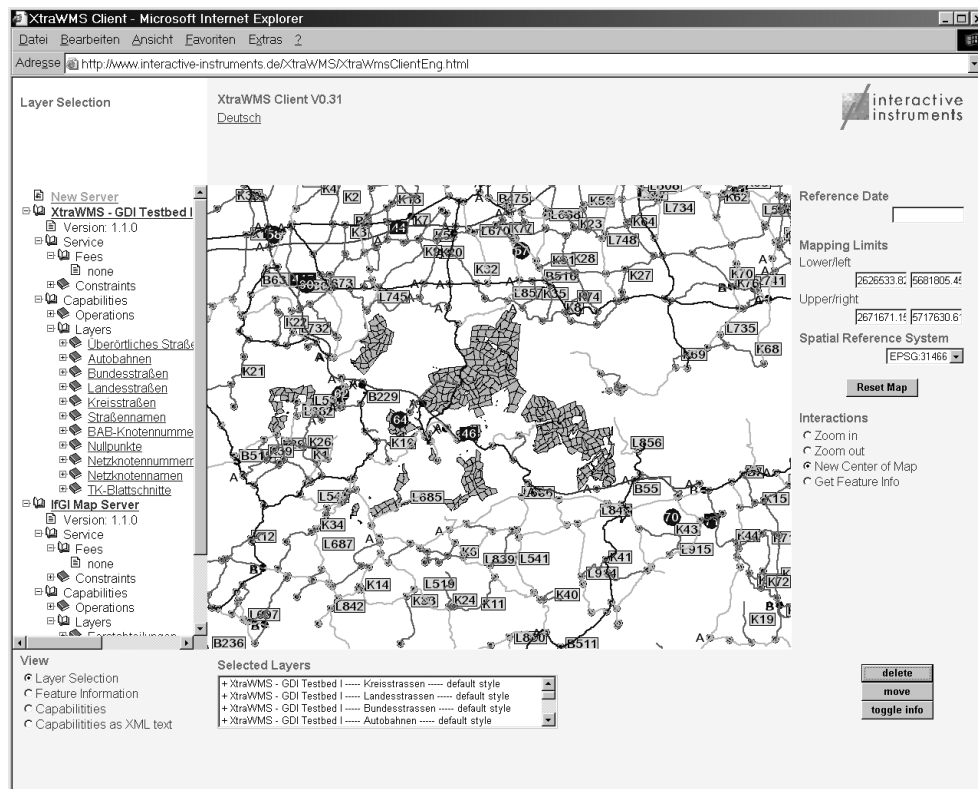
XtraWMS Client - Microsoft Internet Explorer

Datei Bearbeiten Ansicht Favoriten Extras ?

Adresse http://www.interactive-instruments.de/XtraWMS/XtraWmsClientEng.html

Layer Selection

XtraWMS Client V0.31
Deutsch

interactive instruments

New Server
XtraWMS - GDI Testbed I
Version: 1.1.0
Service
Fees
none
Constraints
Capabilities
Operations
Layers
Überörtliches Straße
Autobahnen
Bundesstraßen
Landesstraßen
Kreisstraßen
Straßennamen
BAB-Knotennumme
Nullpunkte
Netzknotennummern
Netzknotennamen
TK-Blattschnitte
IfGI Map Server
Version: 1.1.0
Service
Fees
none
Constraints
Capabilities
Operations
Layers
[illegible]

K2 K13 K7 K3 K51 L670 K61 K28 K32 B516 L857 K35 K27 K8 L745 L734 L748 K64 K23 K70 L735 K68 L732 K22 K21 B229 K26 K4 K12 B51 L856 L685 B55 K34 K43 L687 K12 L839 L541 K41 K14 L519 K24 K11 K40 L842 L697 K19 B236 B511 L915 K72 K44 K15 L59 K62

Reference Date

Mapping Limits
Lower/left
2626533.82 5681805.45
Upper/right
2671671.15 5717630.61

Spatial Reference System
EPSG:31466

Reset Map

Interactions
Zoom in
Zoom out
New Center of Map
Get Feature Info

View
Layer Selection
Feature Information
Capabilities
Capabilitities as XML text

Selected Layers
+ XtraWMS - GDI Testbed I ----- Kreisstrassen ----- default style
+ XtraWMS - GDI Testbed I ----- Landesstrassen ----- default style
+ XtraWMS - GDI Testbed I ----- Bundesstrassen ----- default style
+ XtraWMS - GDI Testbed I ----- Autobahnen ----- default style

delete
move
toggle info